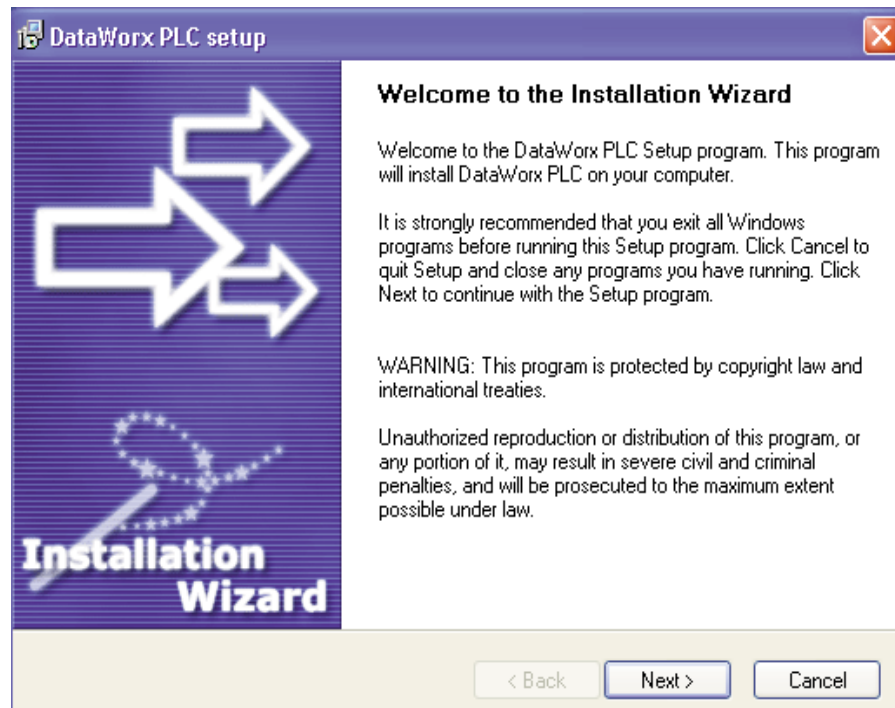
DataWorx PLC setup

Installation Wizard

Welcome to the Installation Wizard

Welcome to the DataWorx PLC Setup program. This program will install DataWorx PLC on your computer.

It is strongly recommended that you exit all Windows programs before running this Setup program. Click Cancel to quit Setup and close any programs you have running. Click Next to continue with the Setup program.

WARNING: This program is protected by copyright law and international treaties.

Unauthorized reproduction or distribution of this program, or any portion of it, may result in severe civil and criminal penalties, and will be prosecuted to the maximum extent possible under law.

< Back
Next >
Cancel